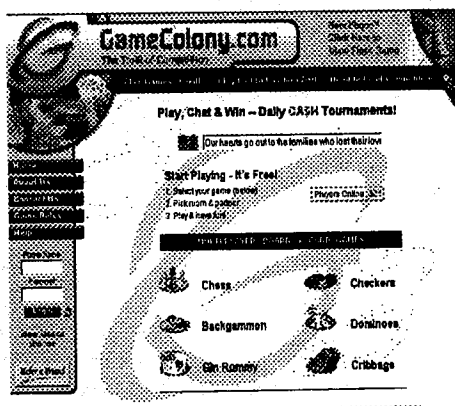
GameColony.com

The Thrill of Competition

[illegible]

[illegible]

Play, Chat & Win – Daily CASH Tournaments!

Our hearts go out to the families who lost their lov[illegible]

Start Playing - It's Free!

1. Select your game (below)
2. Pick room & partner
3. Play & have fun!

Players Online: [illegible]

Home

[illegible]

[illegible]

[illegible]

Help

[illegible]

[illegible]

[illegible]

Chess

Checkers

Backgammon

Dominoes

Gin Rummy

Cribbage